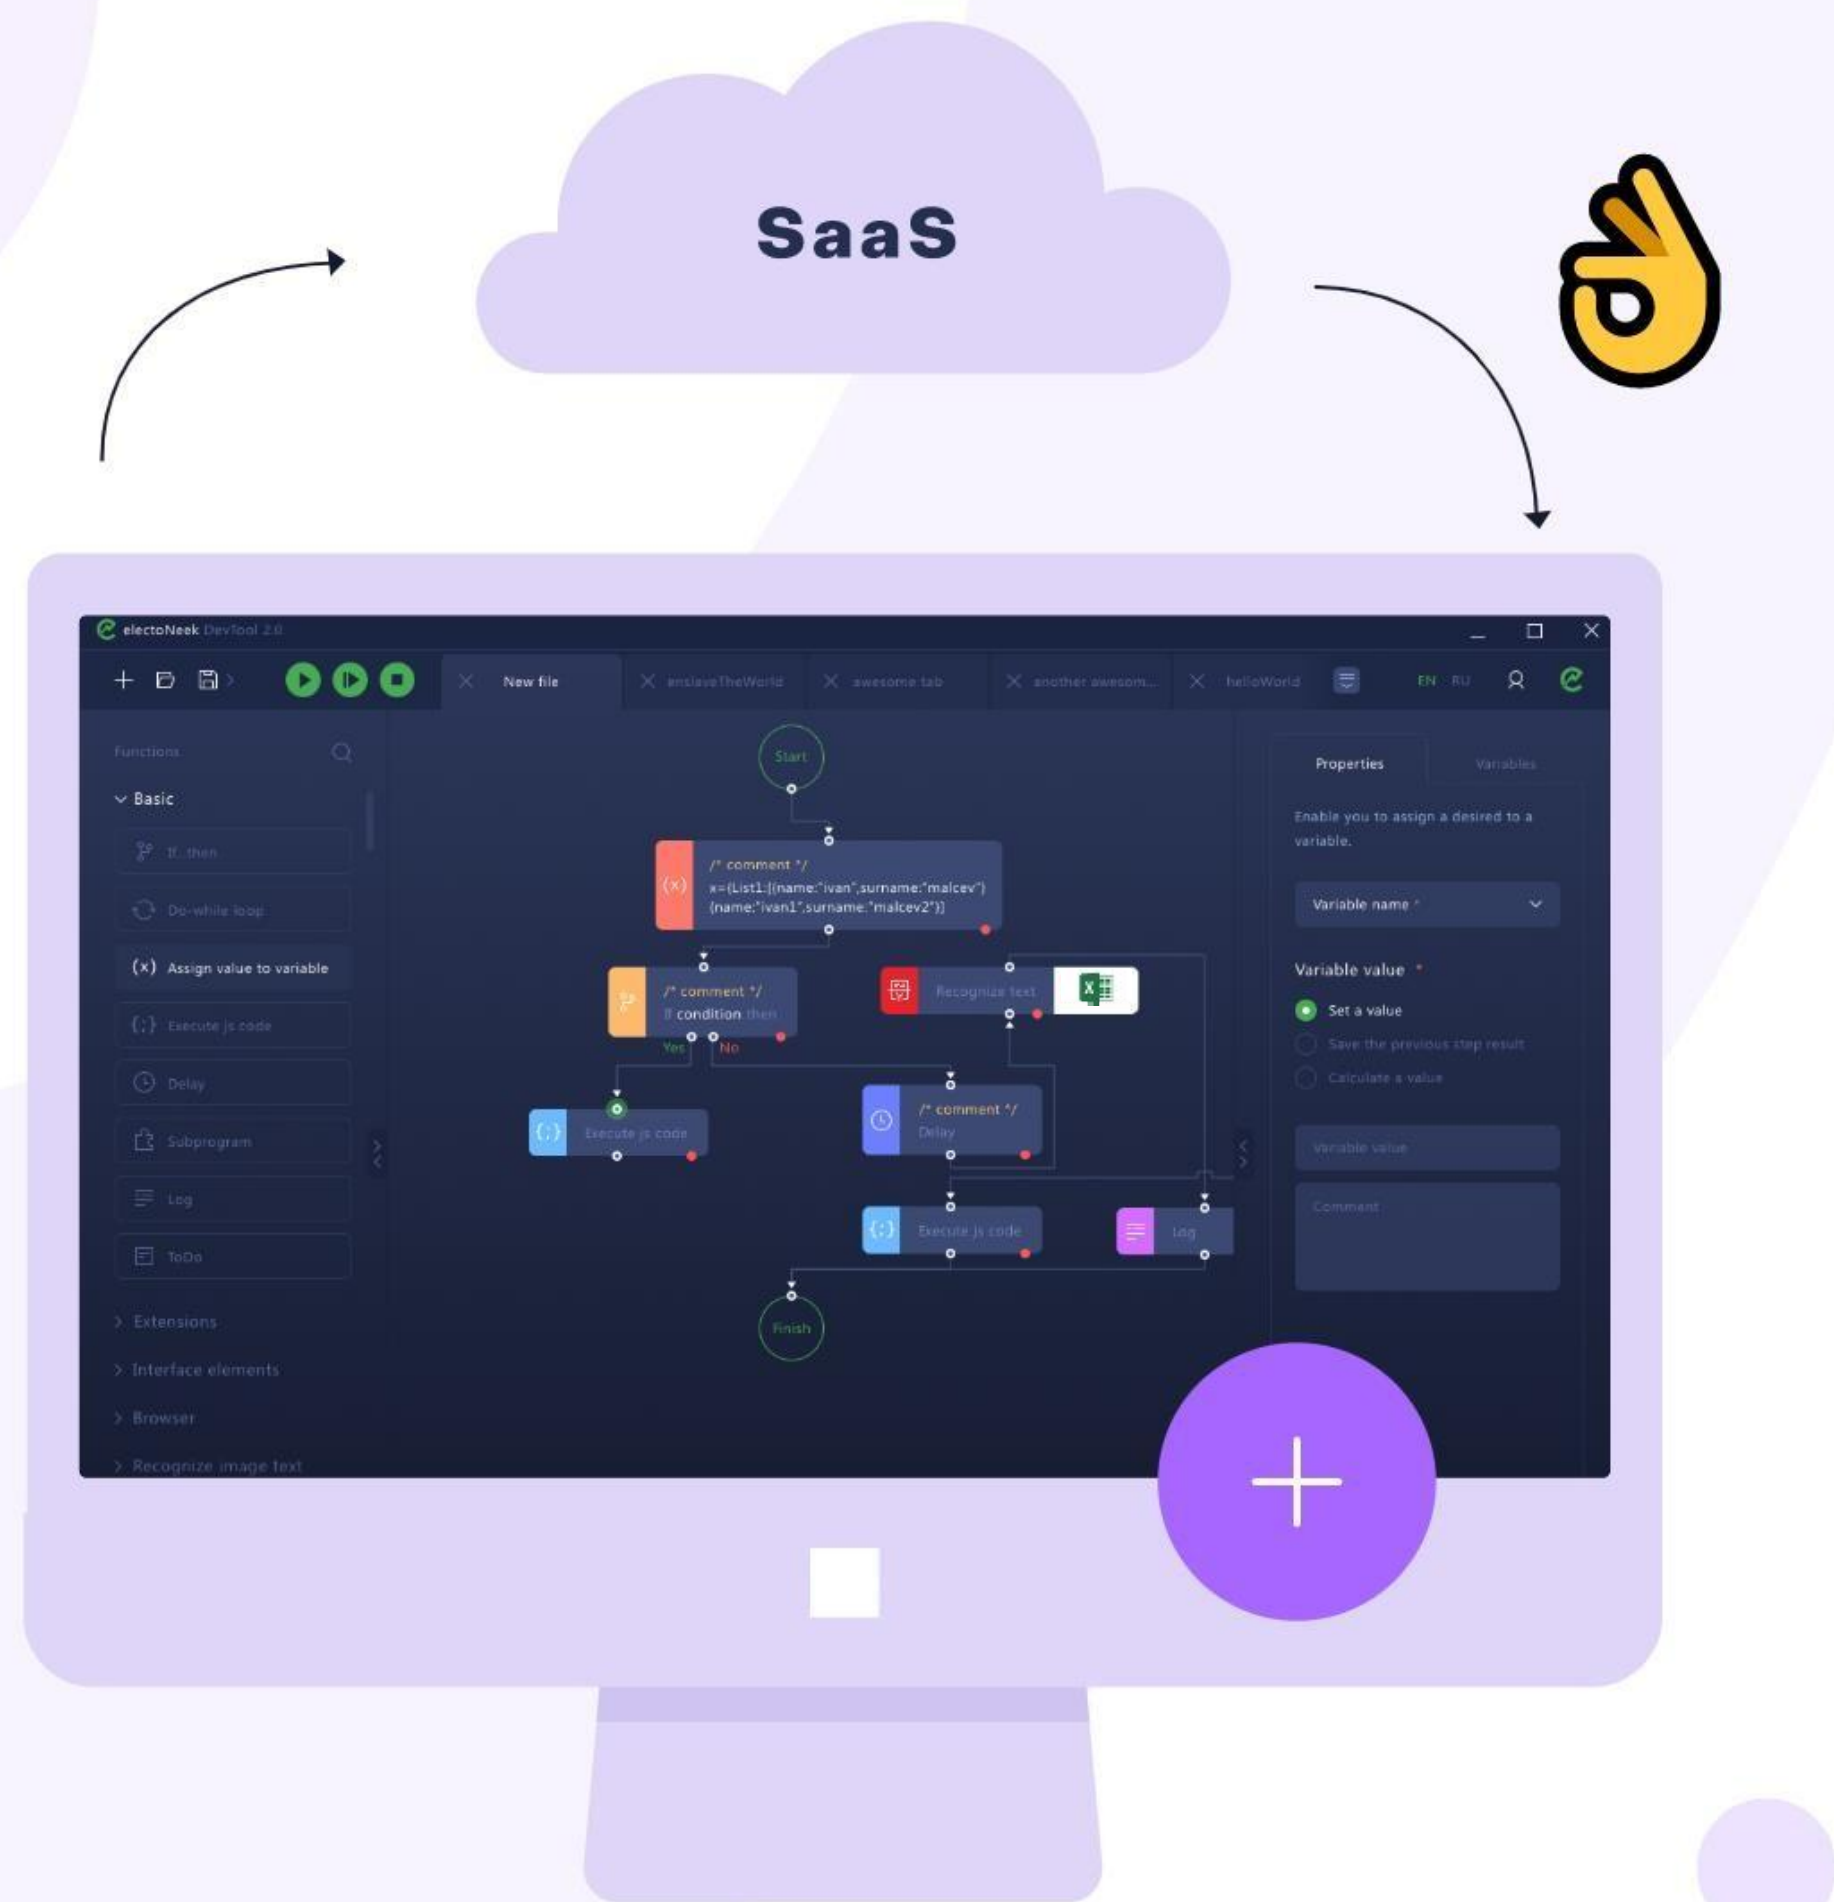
SaaS

electroNeek DevTool 2.0

New file
enslaveTheWorld
awesome tab
another awesom...
helloWorld
EN RU

Functions

Basic
If...then
Do-while loop
(x) Assign value to variable
Execute js code
Delay
Subprogram
Log
ToDo

Extensions
Interface elements
Browser
Recognize image text

Start
/* comment */
x={List1:[{name:"ivan",surname:"malcev"}
{name:"ivan1",surname:"malcev2"}]}
/* comment */
If condition then
Yes
No
Recognize text
Execute js code
/* comment */
Delay
Execute js code
Log
Finish

Properties
Variables
Enable you to assign a desired to a variable.
Variable name *
Variable value *
Set a value
Save the previous step result
Calculate a value
Variable value
Comment